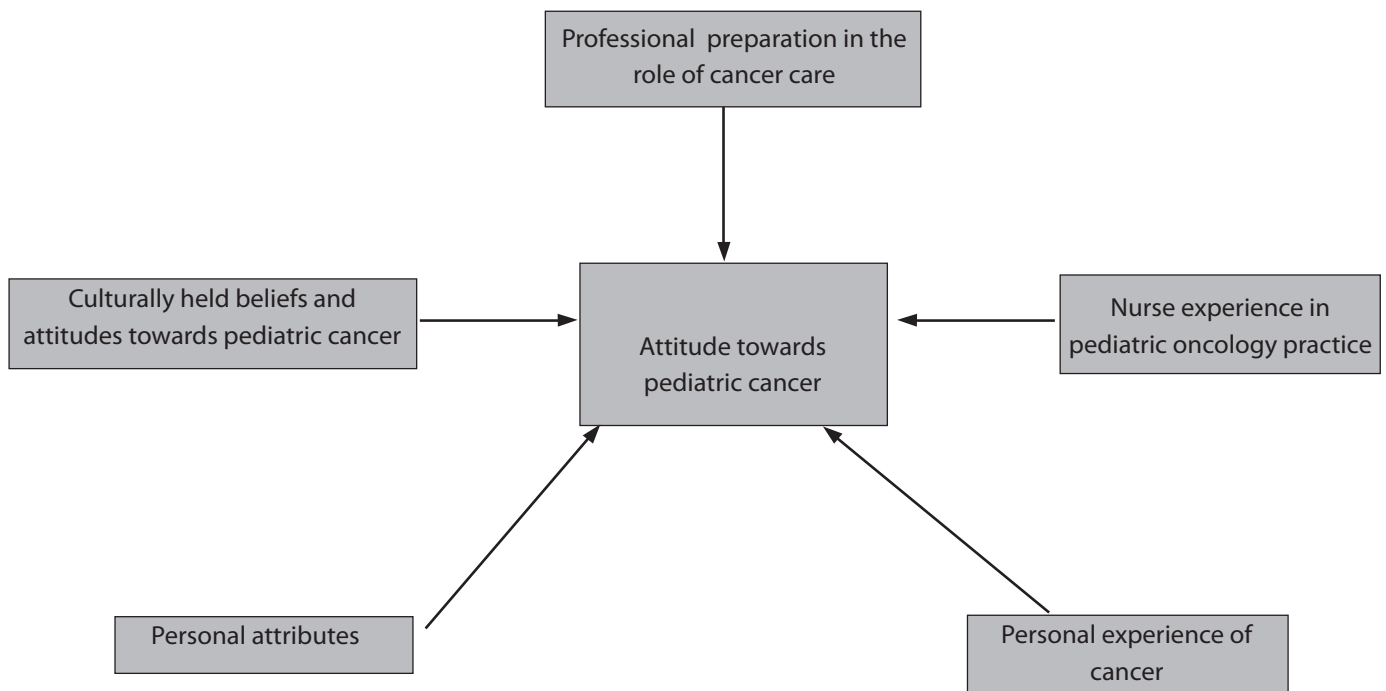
Professional preparation in the role of cancer care

Culturally held beliefs and attitudes towards pediatric cancer

Attitude towards pediatric cancer

Nurse experience in pediatric oncology practice

Personal attributes

Personal experience of cancer